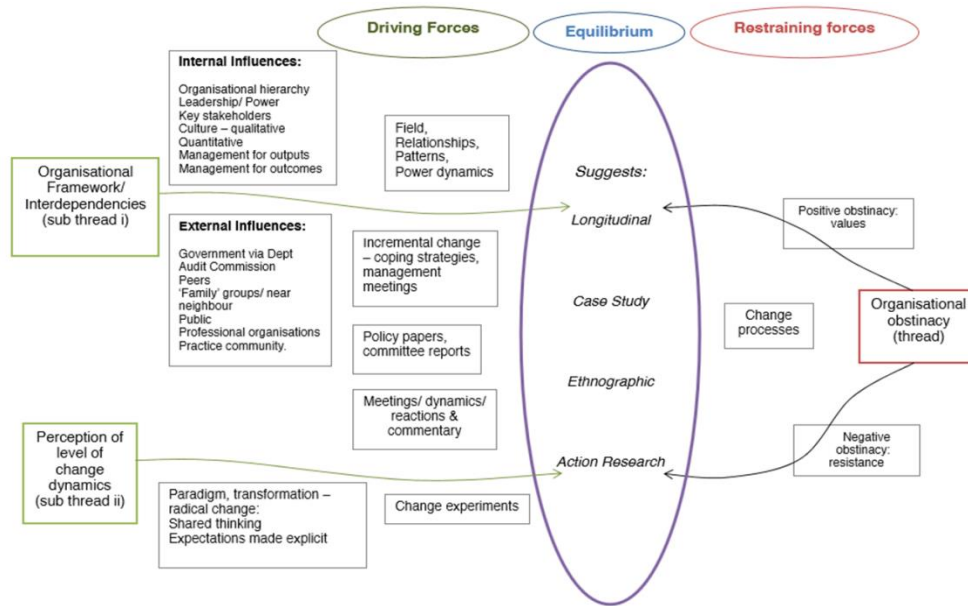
Driving Forces

Equilibrium

Restraining forces

Internal Influences:

Organisational hierarchy
Leadership/ Power
Key stakeholders
Culture – qualitative
Quantitative
Management for outputs
Management for outcomes

Field, Relationships, Patterns, Power dynamics

Organisational Framework/ Interdependencies (sub thread i)

Suggests:

Longitudinal

Positive obstinacy: values

External Influences:

Government via Dept
Audit Commission
Peers
'Family' groups/ near neighbour
Public
Professional organisations
Practice community.

Incremental change – coping strategies, management meetings

Case Study

Change processes

Organisational obstinacy (thread)

Policy papers, committee reports

Ethnographic

Meetings/ dynamics/ reactions & commentary

Perception of level of change dynamics (sub thread ii)

Action Research

Negative obstinacy: resistance

Paradigm, transformation – radical change:
Shared thinking
Expectations made explicit

Change experiments